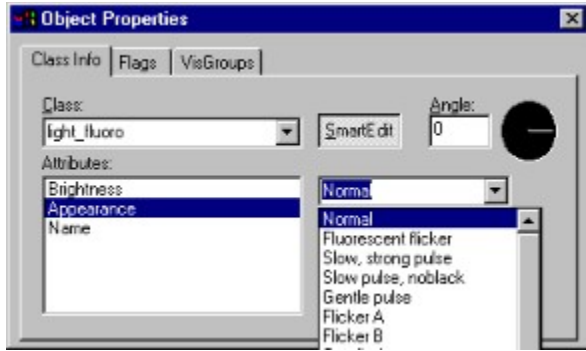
Object Properties

Class Info | Flags | VisGroups

Class:
light_fluoro

SmartEdit

Angle:
0

Attributes:
Brightness
Appearance
Name

Normal

Normal
Fluorescent flicker
Slow, strong pulse
Slow pulse, noblack
Gentle pulse
Flicker A
Flicker B
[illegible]